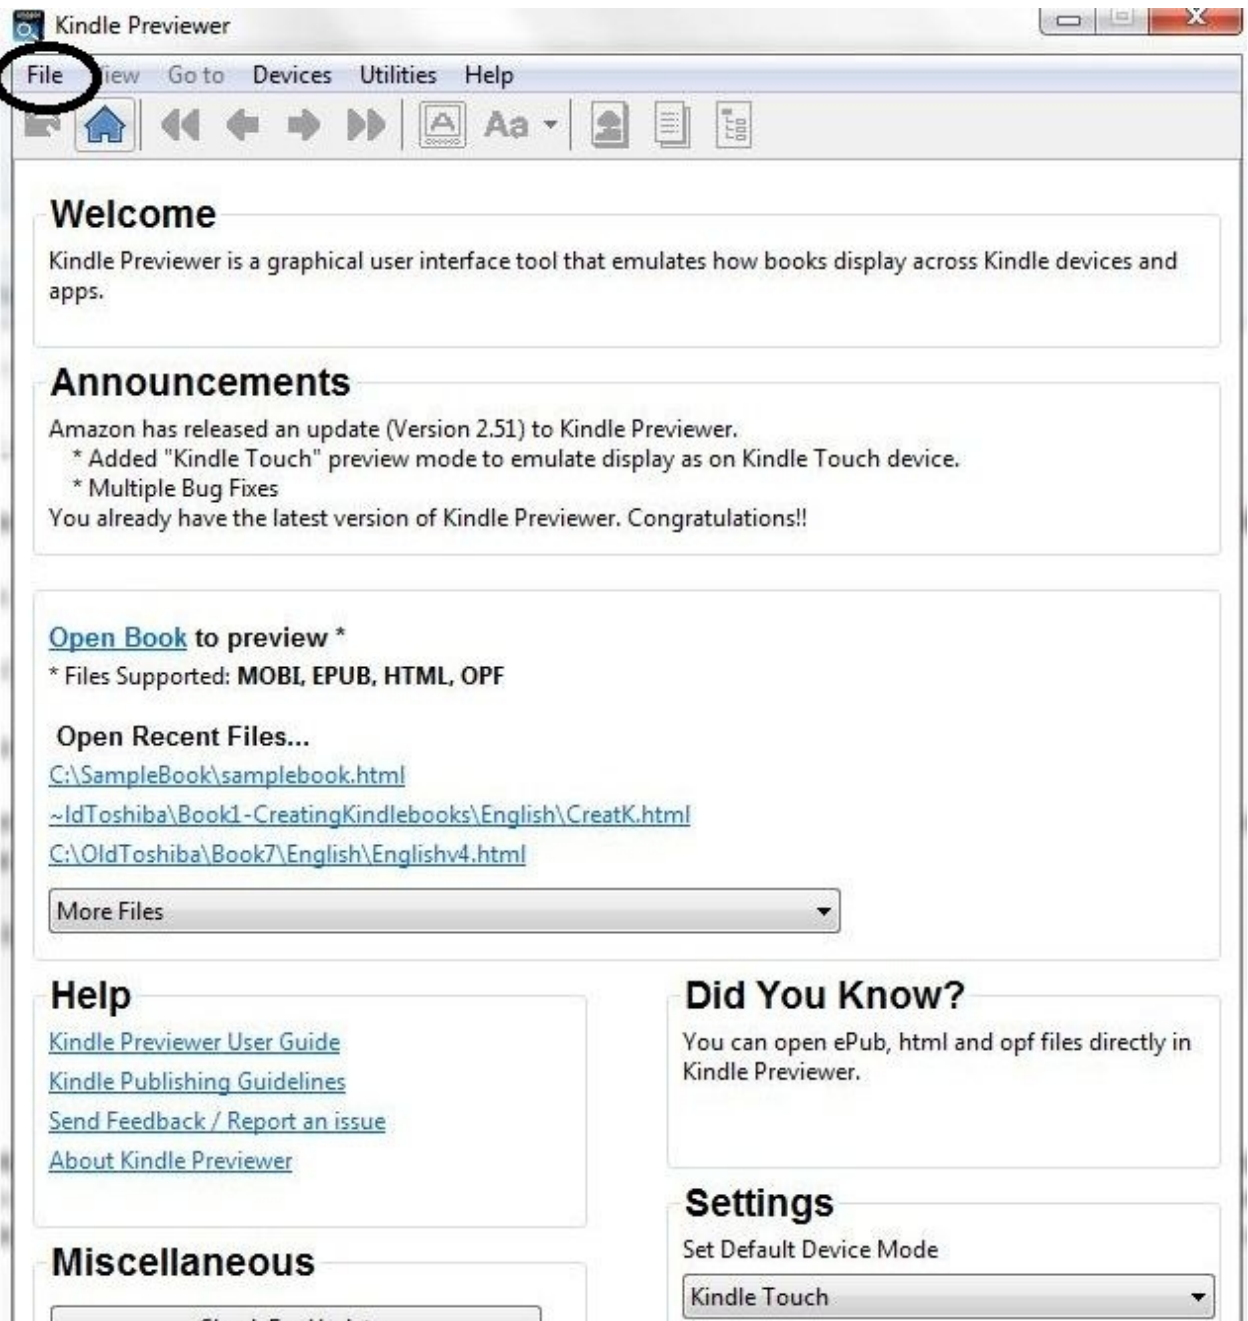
Kindle Previewer

File View Go to Devices Utilities Help

Aa

Welcome
Kindle Previewer is a graphical user interface tool that emulates how books display across Kindle devices and apps.

Announcements
Amazon has released an update (Version 2.51) to Kindle Previewer.
* Added "Kindle Touch" preview mode to emulate display as on Kindle Touch device.
* Multiple Bug Fixes
You already have the latest version of Kindle Previewer. Congratulations!!

Open Book to preview *
* Files Supported: MOBI, EPUB, HTML, OPF

Open Recent Files...
C:\SampleBook\samplebook.html
~ldToshiba\Book1-CreatingKindlebooks\English\CreatK.html
C:\OldToshiba\Book7\English\Englishv4.html

More Files

Help
Kindle Previewer User Guide
Kindle Publishing Guidelines
Send Feedback / Report an issue
About Kindle Previewer

Did You Know?
You can open ePub, html and opf files directly in Kindle Previewer.

Settings
Set Default Device Mode
Kindle Touch

Miscellaneous
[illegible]